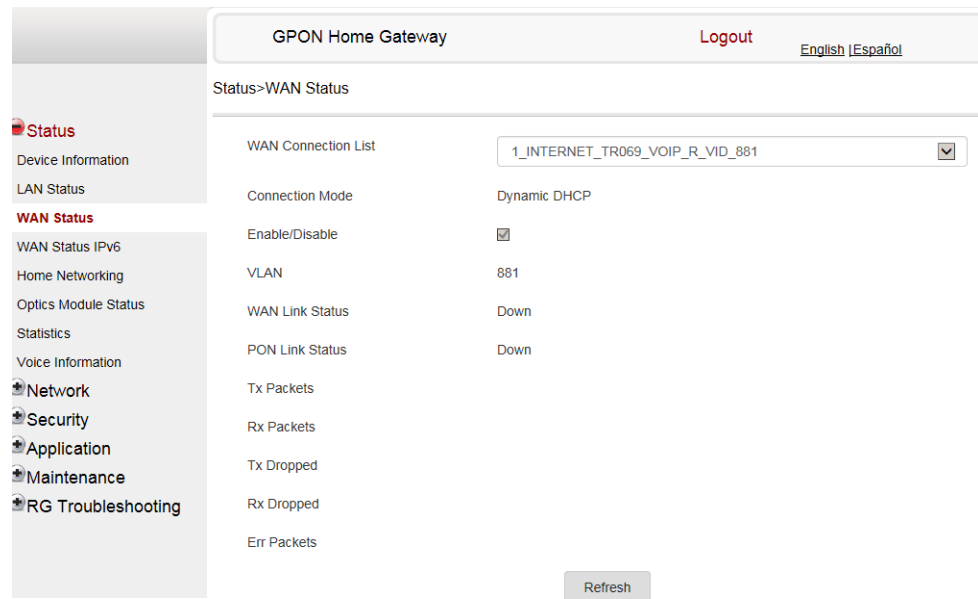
GPON Home Gateway

Logout

English |Español

Status>WAN Status

Status
Device Information
LAN Status
WAN Status
WAN Status IPv6
Home Networking
Optics Module Status
Statistics
Voice Information
Network
Security
Application
Maintenance
RG Troubleshooting

| | |
|---|---|
| WAN Connection List | 1_INTERNET_TR069_VOIP_R_VID_881 |
| Connection Mode | Dynamic DHCP |
| Enable/Disable | ☑ |
| VLAN | 881 |
| WAN Link Status | Down |
| PON Link Status | Down |
| Tx Packets | |
| Rx Packets | |
| Tx Dropped | |
| Rx Dropped | |
| Err Packets | |

Refresh